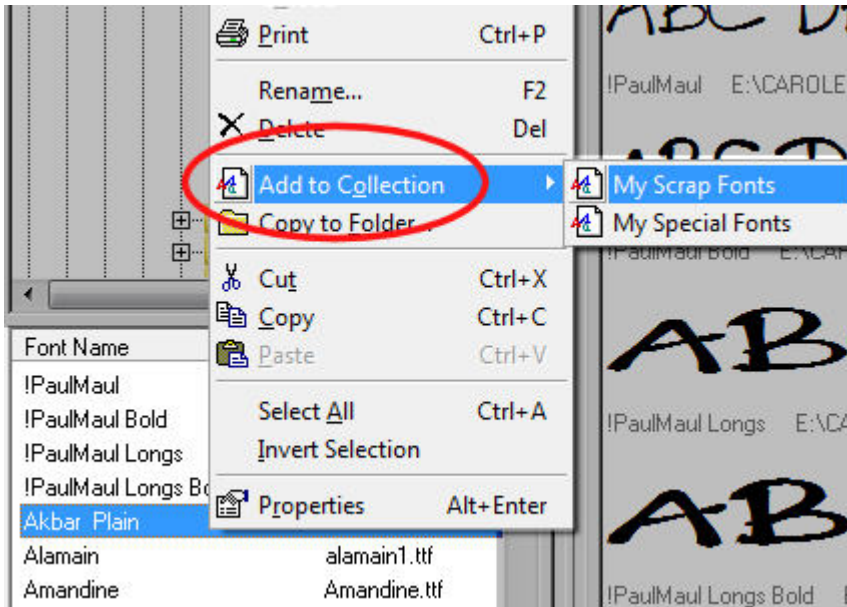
Print Ctrl+P

Rename... F2

Delete Del

Add to Collection

Copy to Folder...

My Scrap Fonts

My Special Fonts

Cut Ctrl+X

Copy Ctrl+C

Paste Ctrl+V

Select All Ctrl+A

Invert Selection

Properties Alt+Enter

ABC D

!PaulMaul E:\CAROLE

ABC D

!PaulMaul Bold E:\CA

AB

!PaulMaul Longs E:\C

AB

!PaulMaul Longs Bold E

Font Name

!PaulMaul

!PaulMaul Bold

!PaulMaul Longs

!PaulMaul Longs Bo

Akbar Plain

Alamain alamain1.ttf

Amandine Amandine.ttf